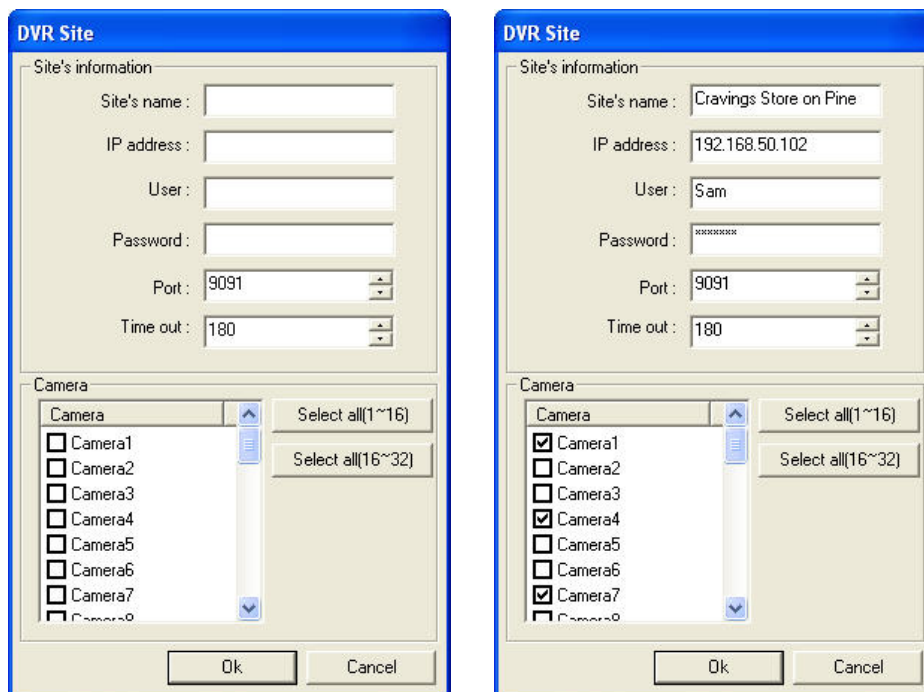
DVR Site

Site's information

Site's name :

IP address :

User :

Password :

Port : 9091

Time out : 180

Camera

| Camera |
|---|
| Camera1 |
| Camera2 |
| Camera3 |
| Camera4 |
| Camera5 |
| Camera6 |
| Camera7 |
| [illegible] |

Select all(1~16)

Select all(16~32)

Ok

Cancel

DVR Site

Site's information

Site's name : Cravings Store on Pine

IP address : 192.168.50.102

User : Sam

Password : *******

Port : 9091

Time out : 180

Camera

| Camera |
|---|
| ☑ Camera1 |
| ☐ Camera2 |
| ☐ Camera3 |
| ☑ Camera4 |
| ☐ Camera5 |
| ☐ Camera6 |
| ☑ Camera7 |
| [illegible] |

Select all(1~16)

Select all(16~32)

Ok

Cancel